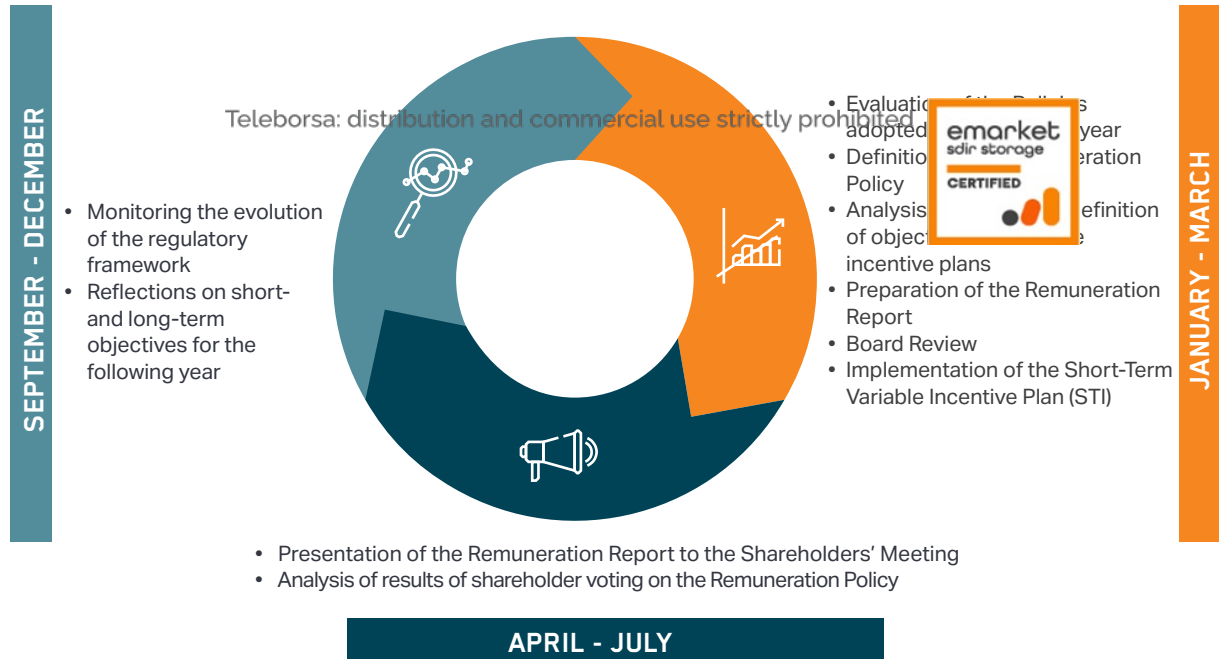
SEPTEMBER - DECEMBER

Teleborsa: distribution and commercial use strictly prohibited

emarket sdir storage CERTIFIED

- Monitoring the evolution of the regulatory framework
- Reflections on short- and long-term objectives for the following year

JANUARY - MARCH

- Evaluation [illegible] adopted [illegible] year
- Definitio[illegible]eration Policy
- Analysis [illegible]efinition of object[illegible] incentive plans
- Preparation of the Remuneration Report
- Board Review
- Implementation of the Short-Term Variable Incentive Plan (STI)

- Presentation of the Remuneration Report to the Shareholders' Meeting
- Analysis of results of shareholder voting on the Remuneration Policy

APRIL - JULY